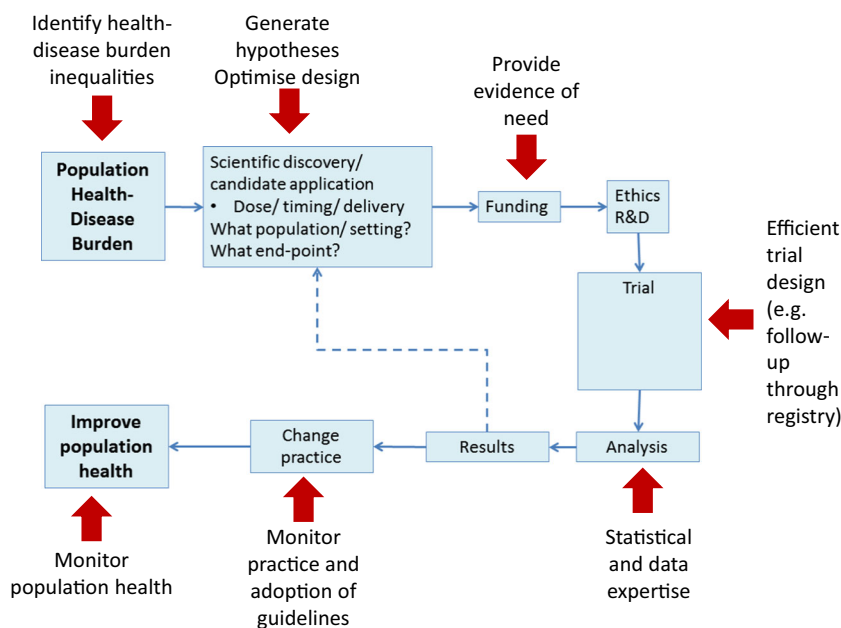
Identify health-disease burden inequalities

Generate hypotheses
Optimise design

Provide evidence of need

Population Health-Disease Burden

Scientific discovery/ candidate application
• Dose/ timing/ delivery
What population/ setting?
What end-point?

Funding

Ethics
R&D

Efficient trial design (e.g. follow-up through registry)

Trial

Improve population health

Change practice

Results

Analysis

Monitor population health

Monitor practice and adoption of guidelines

Statistical and data expertise